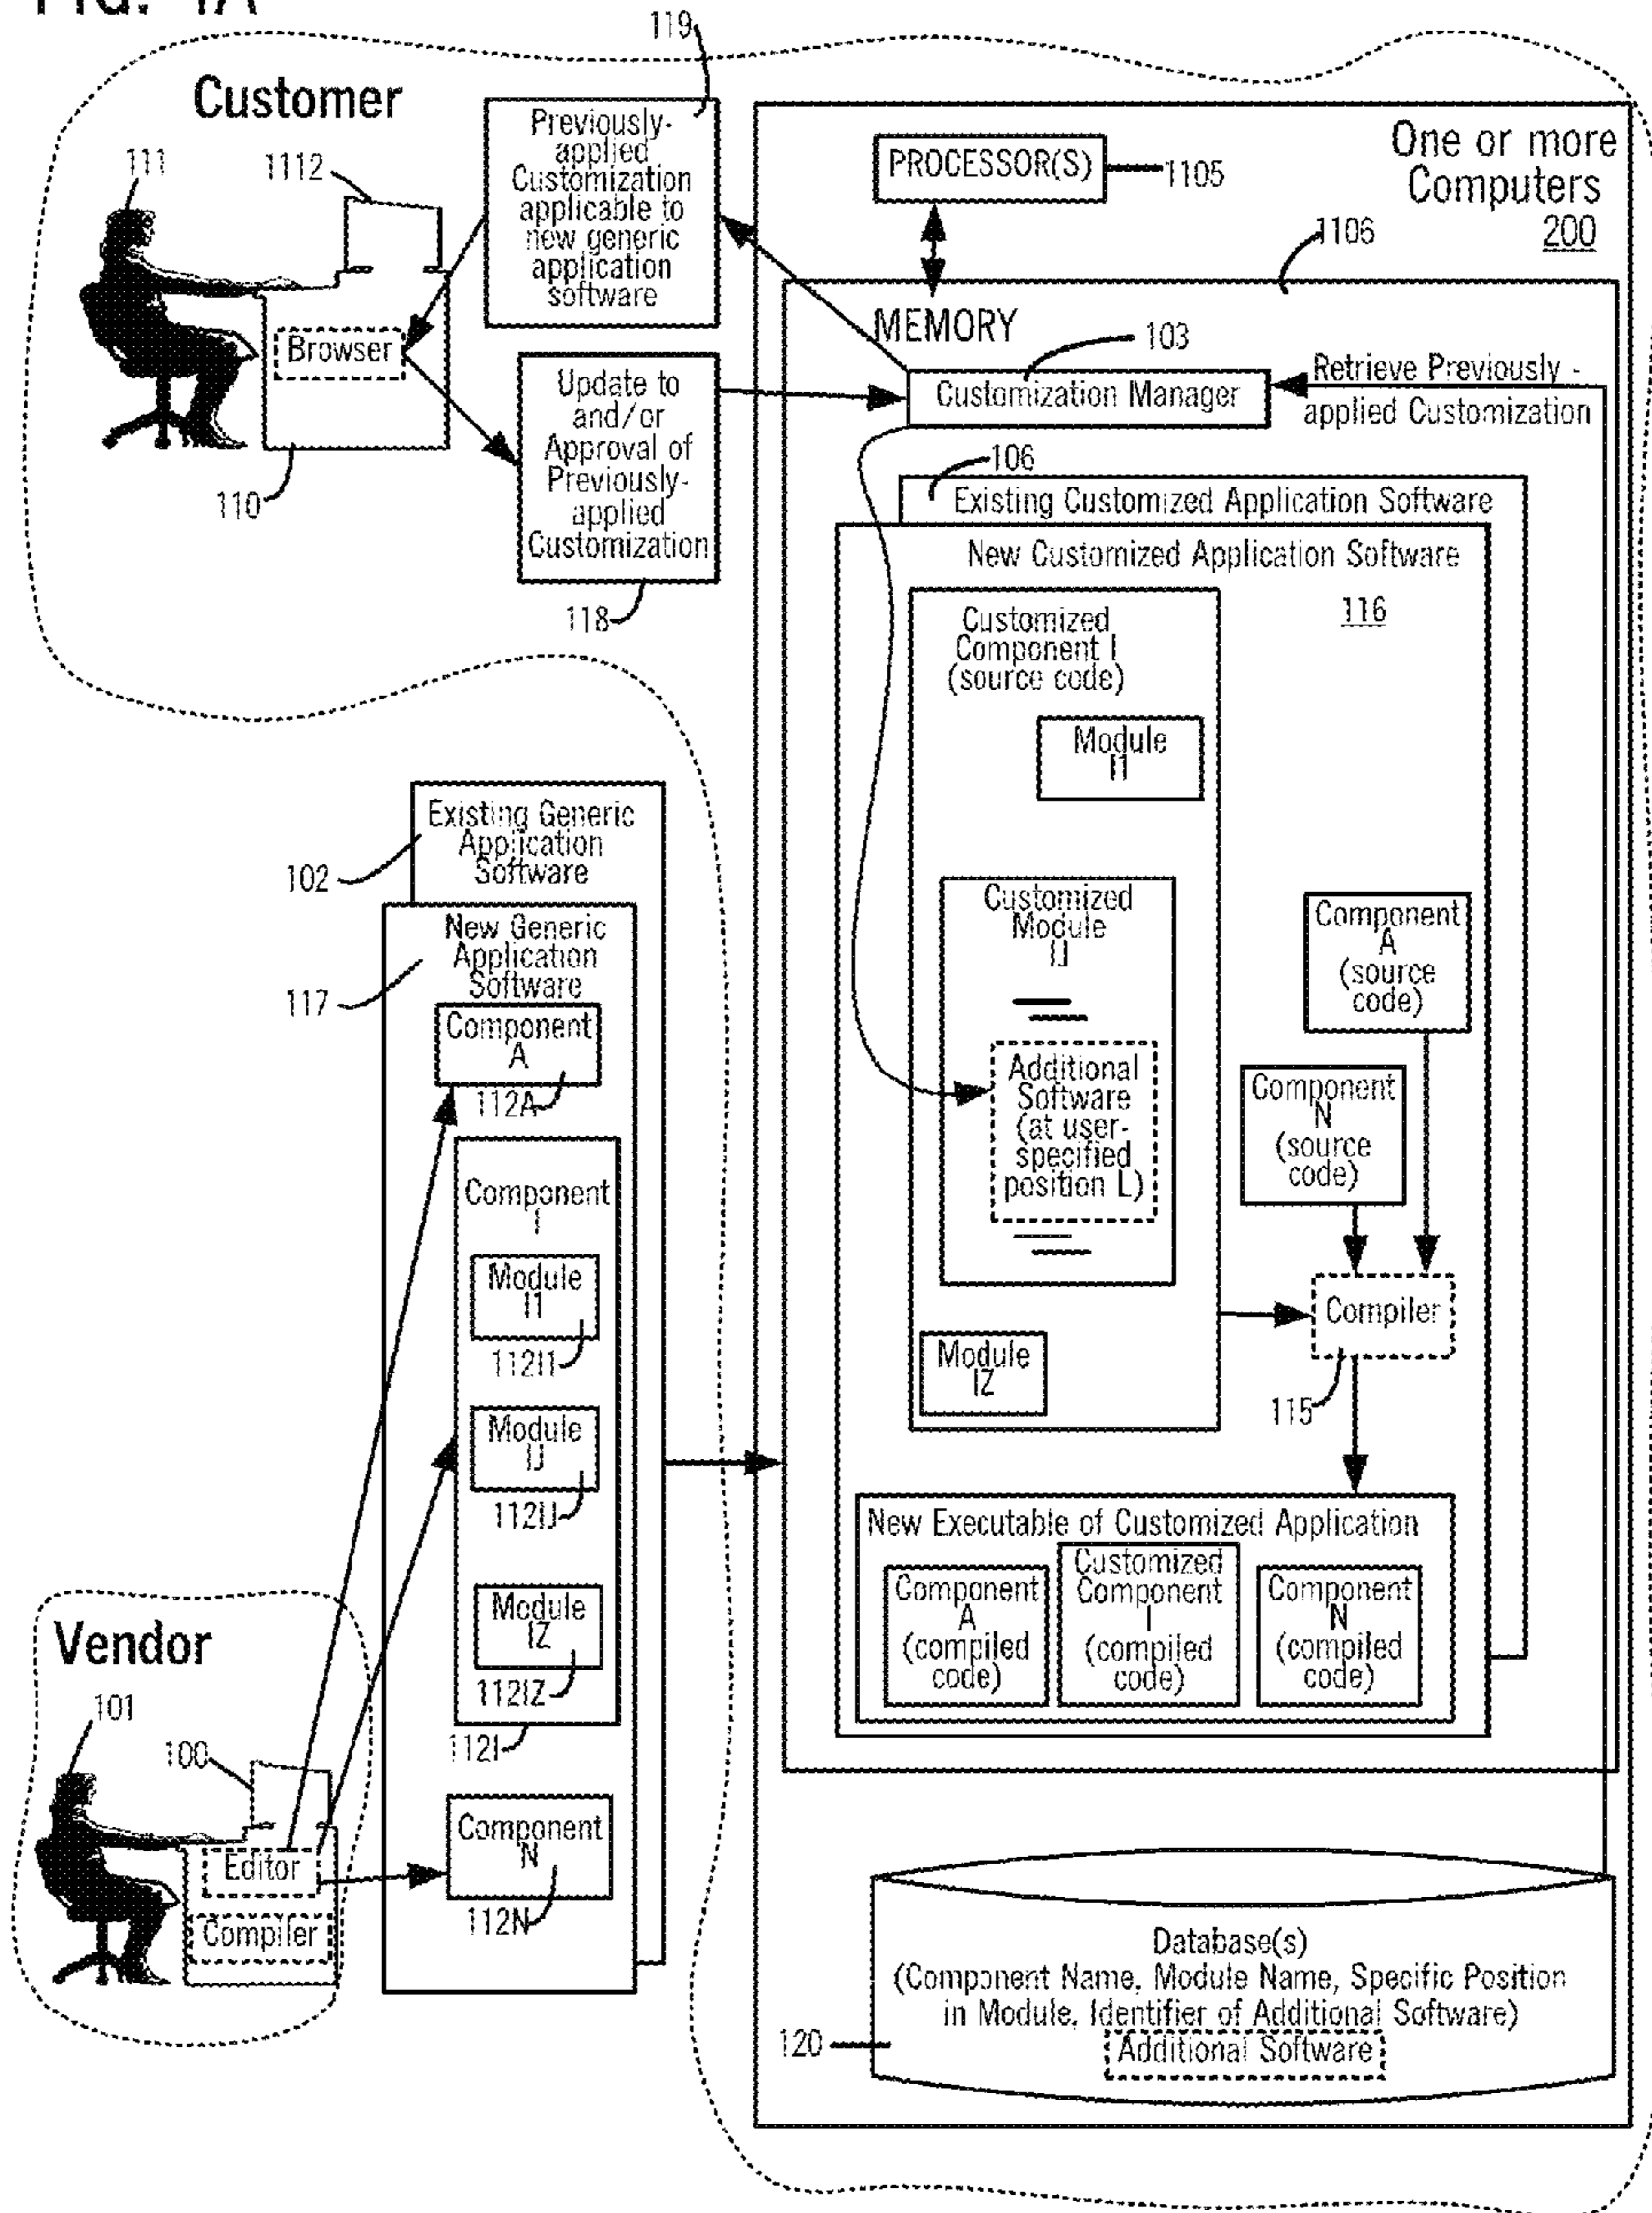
FIG. 1A

119

Customer

111

1112

Previously-applied Customization applicable to new generic application software

Browser

110

Update to and/or Approval of Previously-applied Customization

118

One or more Computers 200

PROCESSOR(S) 1105

1106

MEMORY

103

Customization Manager

Retrieve Previously-applied Customization

106

Existing Customized Application Software

New Customized Application Software

116

Customized Component I (source code)

Module I1

Customized Module IJ

Additional Software (at user-specified position L)

Module IZ

Component A (source code)

Component N (source code)

Compiler

115

New Executable of Customized Application

Component A (compiled code)

Customized Component I (compiled code)

Component N (compiled code)

Existing Generic Application Software

102

New Generic Application Software

117

Component A

112A

Component I

Module I1

112I1

Module IJ

112IJ

Module IZ

112IZ

112I

Component N

112N

Vendor

101

100

Editor

Compiler

Database(s)
(Component Name, Module Name, Specific Position in Module, Identifier of Additional Software)
Additional Software

120